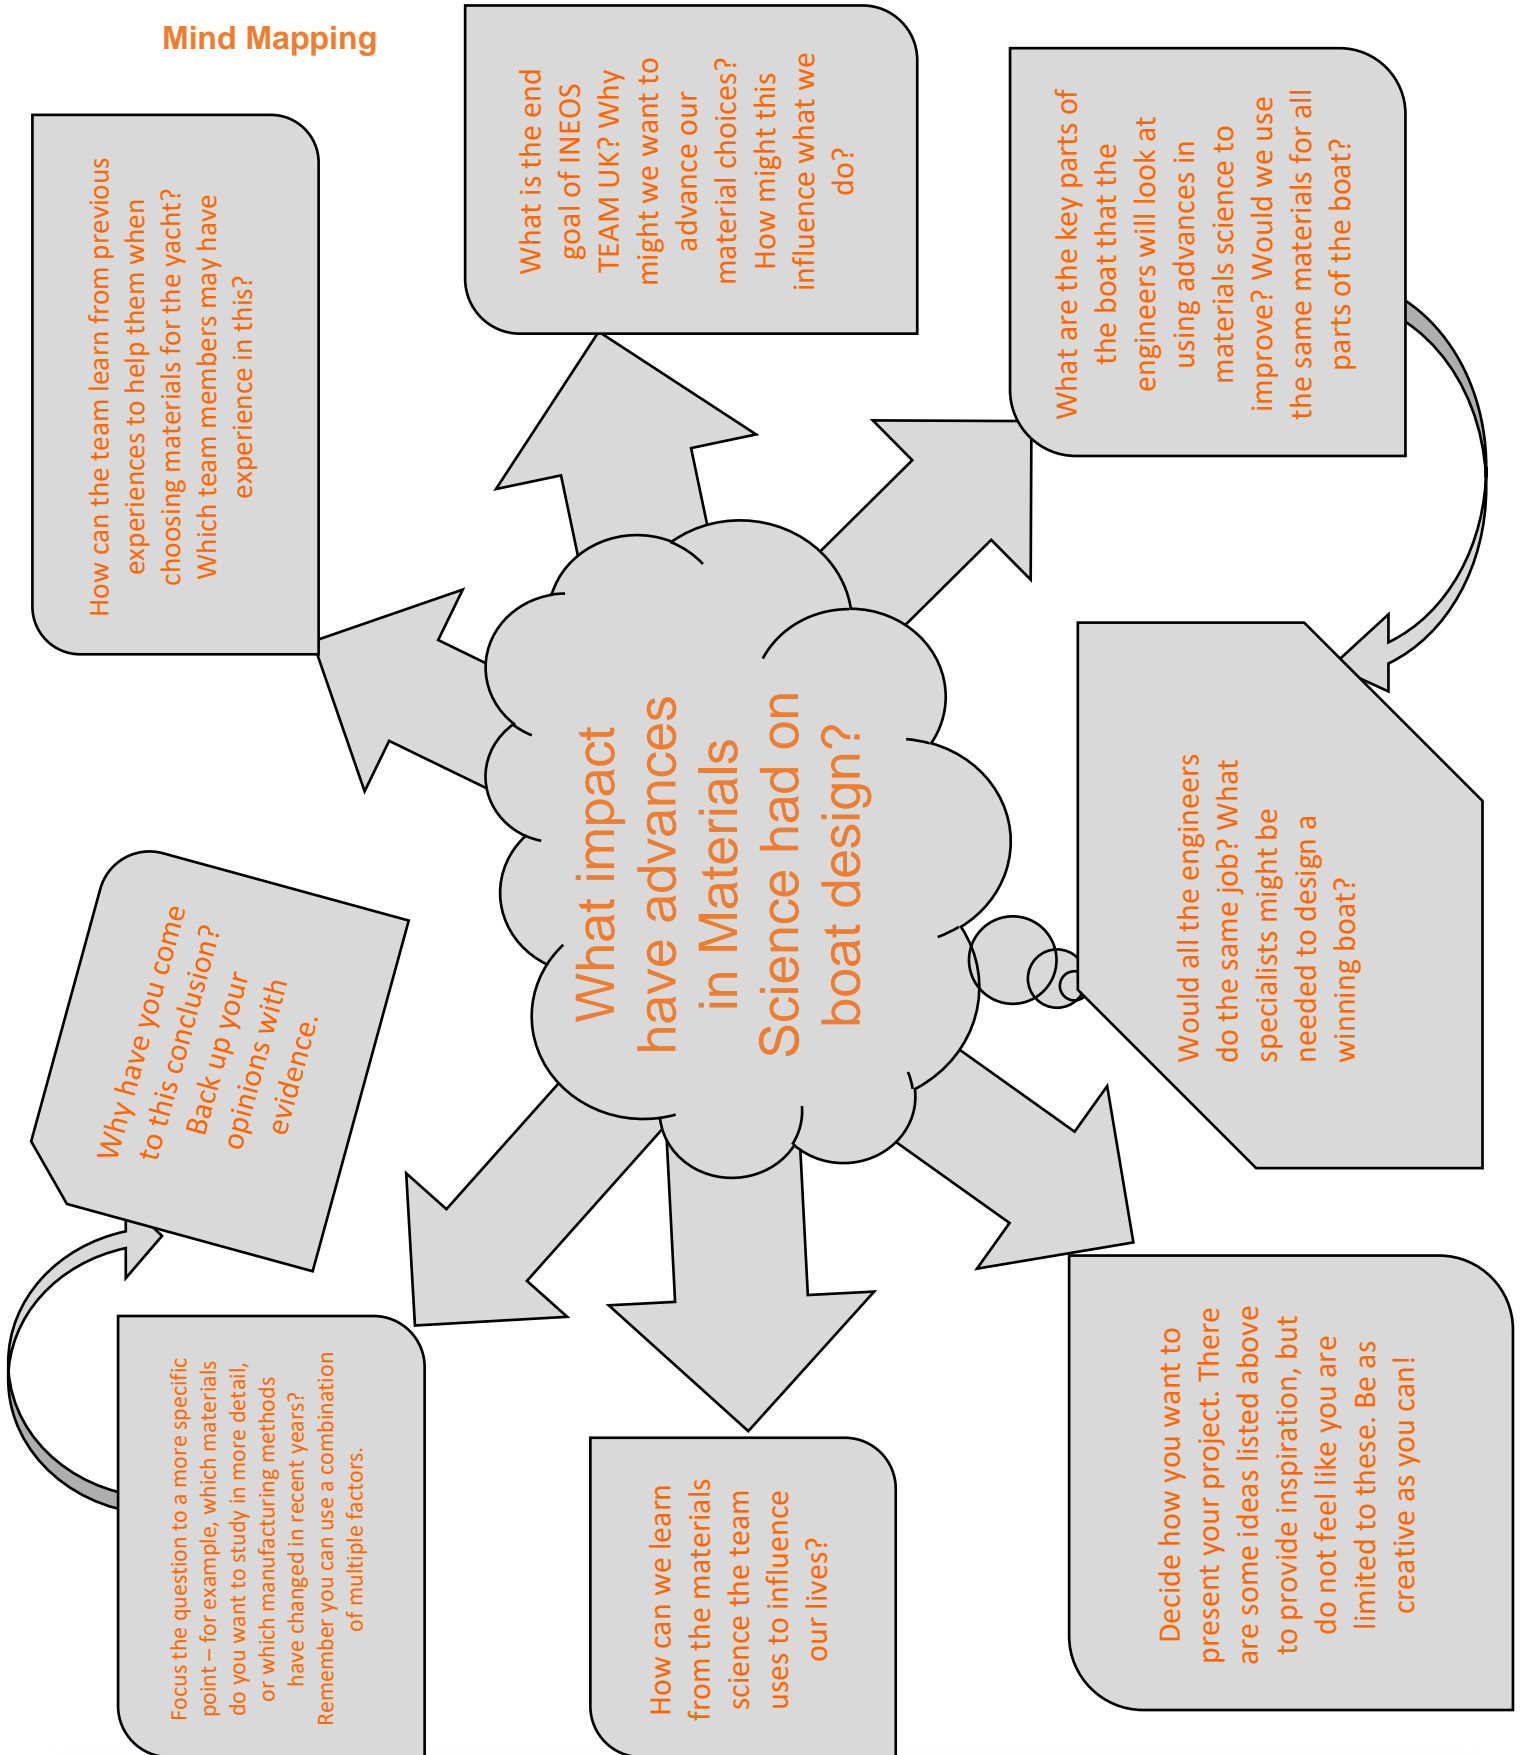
Mind Mapping

What impact have advances in Materials Science had on boat design?

How can the team learn from previous experiences to help them when choosing materials for the yacht? Which team members may have experience in this?

What is the end goal of INEOS TEAM UK? Why might we want to advance our material choices? How might this influence what we do?

What are the key parts of the boat that the engineers will look at using advances in materials science to improve? Would we use the same materials for all parts of the boat?

Would all the engineers do the same job? What specialists might be needed to design a winning boat?

Decide how you want to present your project. There are some ideas listed above to provide inspiration, but do not feel like you are limited to these. Be as creative as you can!

How can we learn from the materials science the team uses to influence our lives?

Focus the question to a more specific point – for example, which materials do you want to study in more detail, or which manufacturing methods have changed in recent years? Remember you can use a combination of multiple factors.

Why have you come to this conclusion? Back up your opinions with evidence.